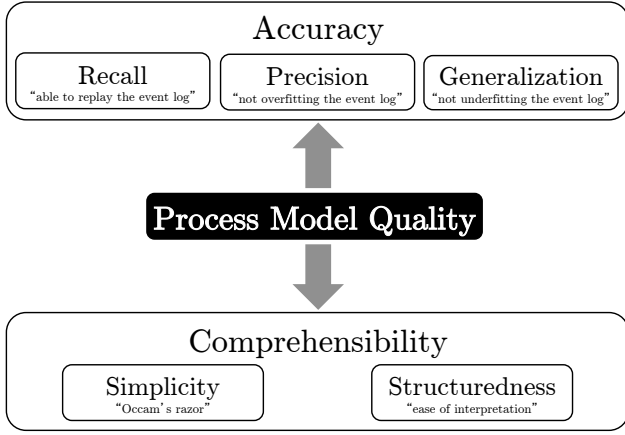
Accuracy

Recall
"able to replay the event log"

Precision
"not overfitting the event log"

Generalization
"not underfitting the event log"

Process Model Quality

Comprehensibility

Simplicity
"Occam's razor"

Structuredness
"ease of interpretation"